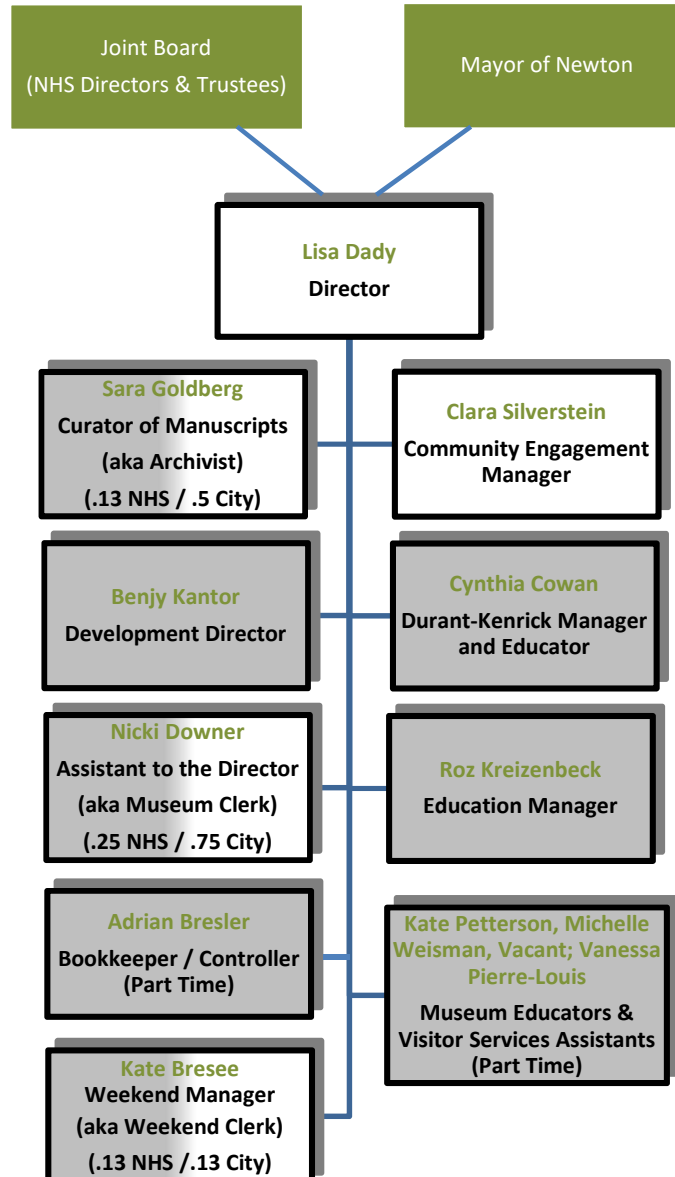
Joint Board
(NHS Directors & Trustees)

Mayor of Newton

Lisa Dady
Director

Sara Goldberg
Curator of Manuscripts
(aka Archivist)
(.13 NHS / .5 City)

Clara Silverstein
Community Engagement Manager

Benjy Kantor
Development Director

Cynthia Cowan
Durant-Kenrick Manager and Educator

Nicki Downer
Assistant to the Director
(aka Museum Clerk)
(.25 NHS / .75 City)

Roz Kreizenbeck
Education Manager

Adrian Bresler
Bookkeeper / Controller
(Part Time)

Kate Petterson, Michelle Weisman, Vacant; Vanessa Pierre-Louis
Museum Educators & Visitor Services Assistants
(Part Time)

Kate Bresee
Weekend Manager
(aka Weekend Clerk)
(.13 NHS /.13 City)